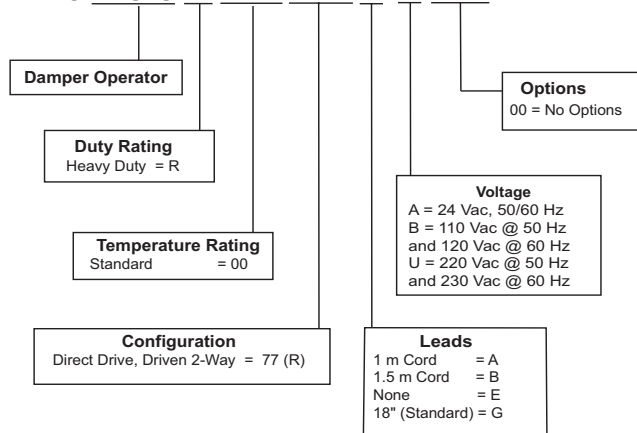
Damper Operator

Duty Rating
Heavy Duty = R

Temperature Rating
Standard = 00

Configuration
Direct Drive, Driven 2-Way = 77 (R)

Leads
1 m Cord = A
1.5 m Cord = B
None = E
18" (Standard) = G

Voltage
A = 24 Vac, 50/60 Hz
B = 110 Vac @ 50 Hz and 120 Vac @ 60 Hz
U = 220 Vac @ 50 Hz and 230 Vac @ 60 Hz

Options
00 = No Options